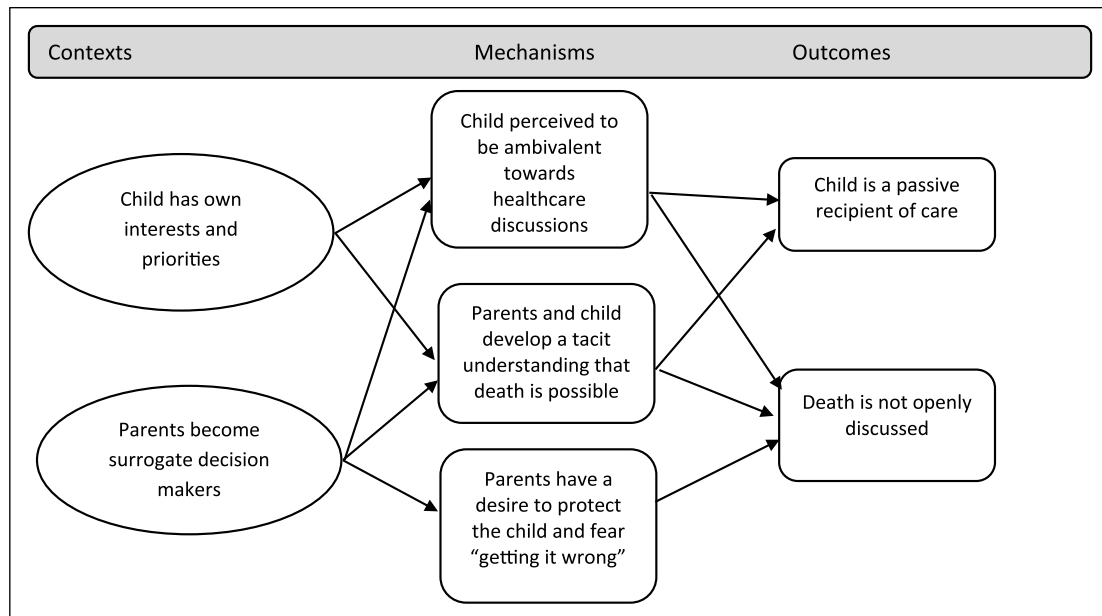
Contexts Mechanisms Outcomes

Child has own interests and priorities

Parents become surrogate decision makers

Child perceived to be ambivalent towards healthcare discussions

Parents and child develop a tacit understanding that death is possible

Parents have a desire to protect the child and fear "getting it wrong"

Child is a passive recipient of care

Death is not openly discussed